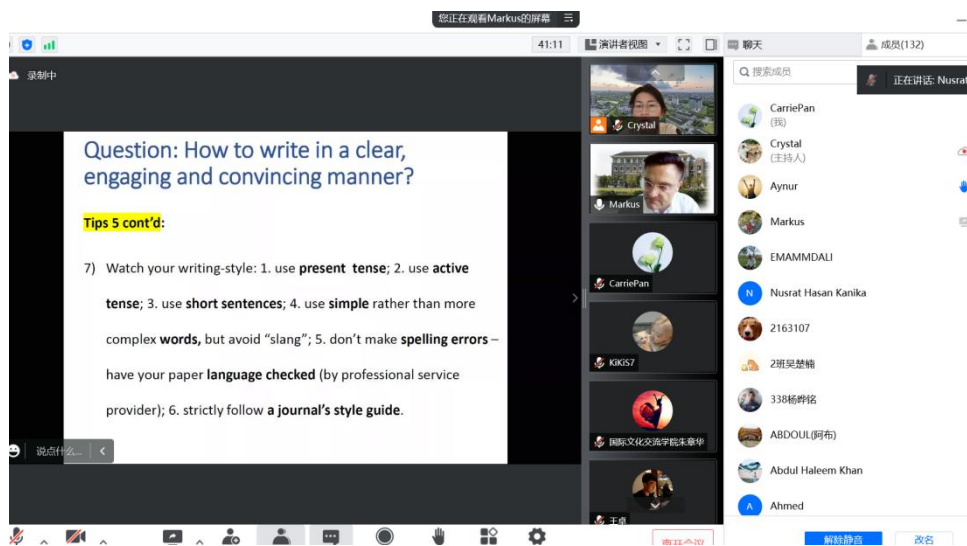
您正在观看Markus的屏幕

41:11 演讲者视图 聊天 成员(132)

录制中

Question: How to write in a clear, engaging and convincing manner?

Tips 5 cont'd:

7) Watch your writing-style: 1. use present tense; 2. use active tense; 3. use short sentences; 4. use simple rather than more complex words, but avoid "slang"; 5. don't make spelling errors – have your paper language checked (by professional service provider); 6. strictly follow a journal's style guide.

说点什么...

Crystal

Markus

CarriePan

KiKiS7

国际文化交流学院朱章华

王卓

搜索成员

正在讲话: Nusrat

CarriePan
(我)

Crystal
(主持人)

Aynur

Markus

EMAMMDALI

Nusrat Hasan Kanika

2163107

2班吴楚楠

338杨烨铭

ABDOUL(阿布)

Abdul Haleem Khan

Ahmed

离开会议

解除静音

改名